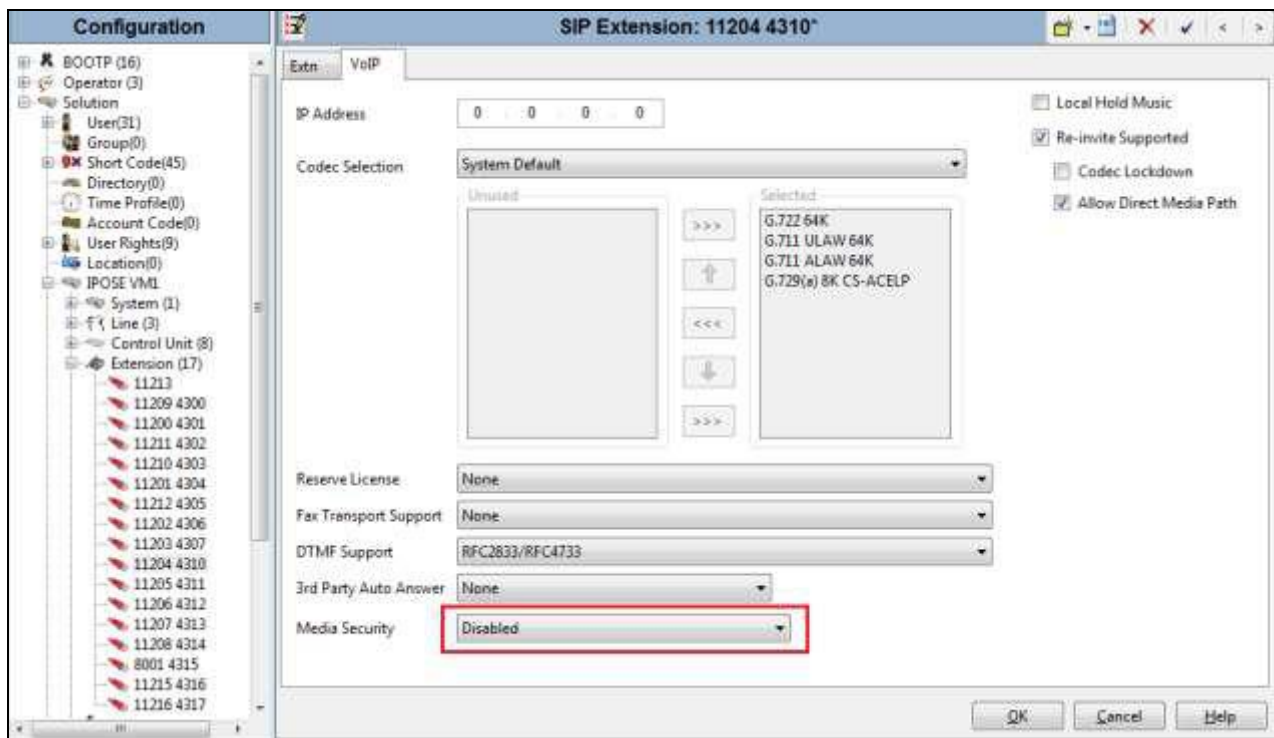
Configuration

BOOTP (16)
Operator (3)
Solution
User(31)
Group(0)
Short Code(45)
Directory(0)
Time Profile(0)
Account Code(0)
User Rights(9)
Location(0)
IPOSE VM1
System (1)
Line (3)
Control Unit (8)
Extension (17)
11213
11209 4300
11200 4301
11211 4302
11210 4303
11201 4304
11212 4305
11202 4306
11203 4307
11204 4310
11205 4311
11206 4312
11207 4313
11208 4314
8001 4315
11215 4316
11216 4317

SIP Extension: 11204 4310*

Extn
VoIP

IP Address
0 . 0 . 0 . 0

Codec Selection
System Default

Unused

Selected
G.722 64K
G.711 ULAW 64K
G.711 ALAW 64K
G.729(a) 8K CS-ACELP

>>>
<<<
>>>

Reserve License
None

Fax Transport Support
None

DTMF Support
RFC2833/RFC4733

3rd Party Auto Answer
None

Media Security
Disabled

Local Hold Music
Re-invite Supported
Codec Lockdown
Allow Direct Media Path

OK
Cancel
Help